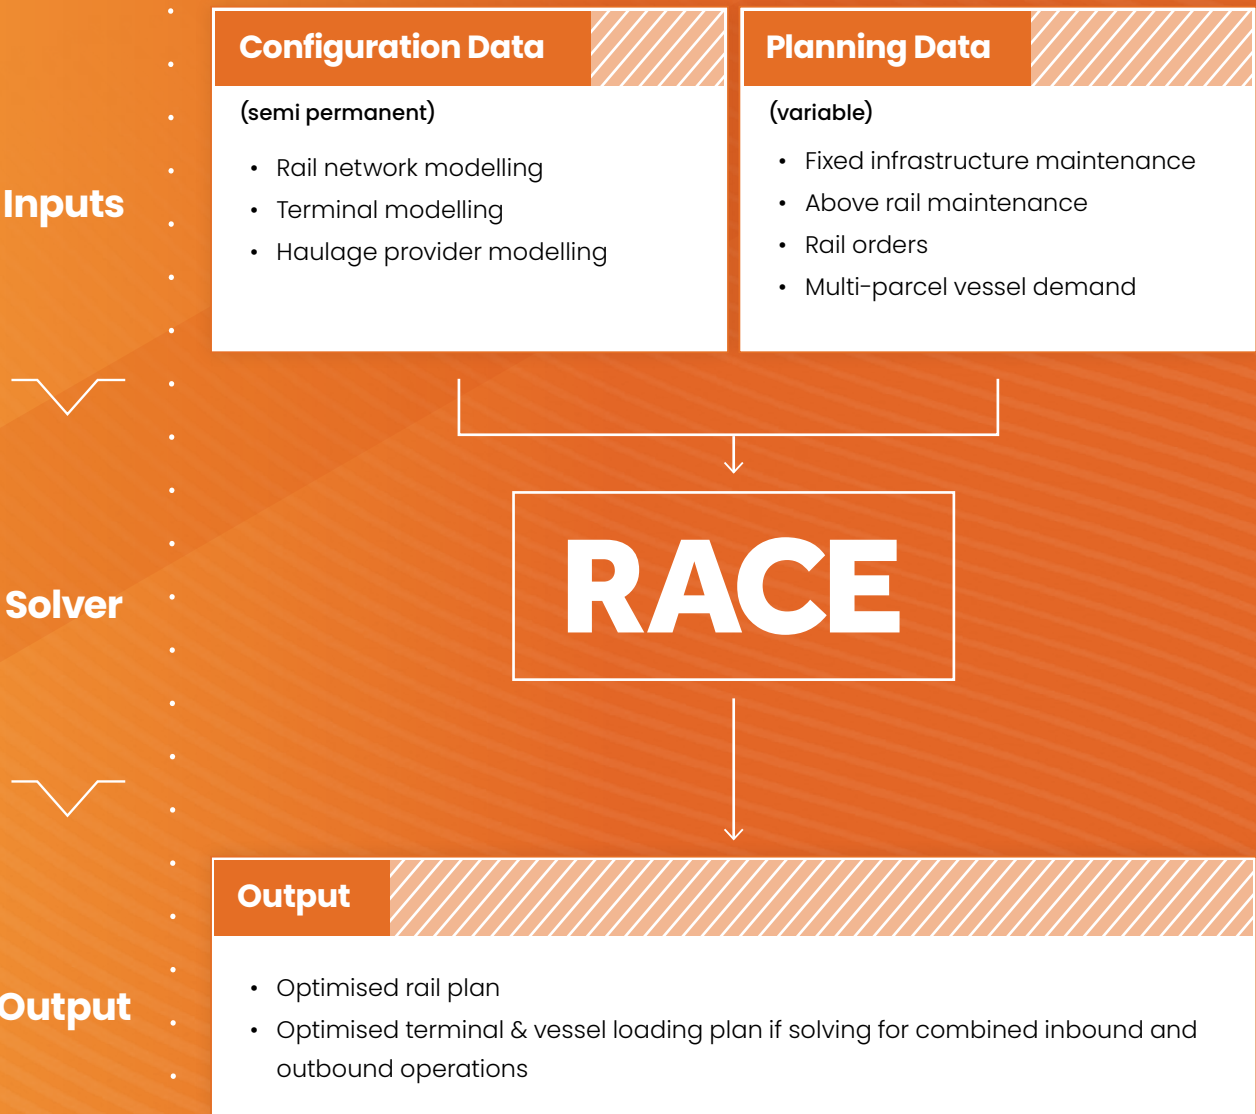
Inputs

Configuration Data

(semi permanent)

- Rail network modelling
- Terminal modelling
- Haulage provider modelling

Planning Data

(variable)

- Fixed infrastructure maintenance
- Above rail maintenance
- Rail orders
- Multi-parcel vessel demand

Solver

RACE

Output

Output

- Optimised rail plan
- Optimised terminal & vessel loading plan if solving for combined inbound and outbound operations